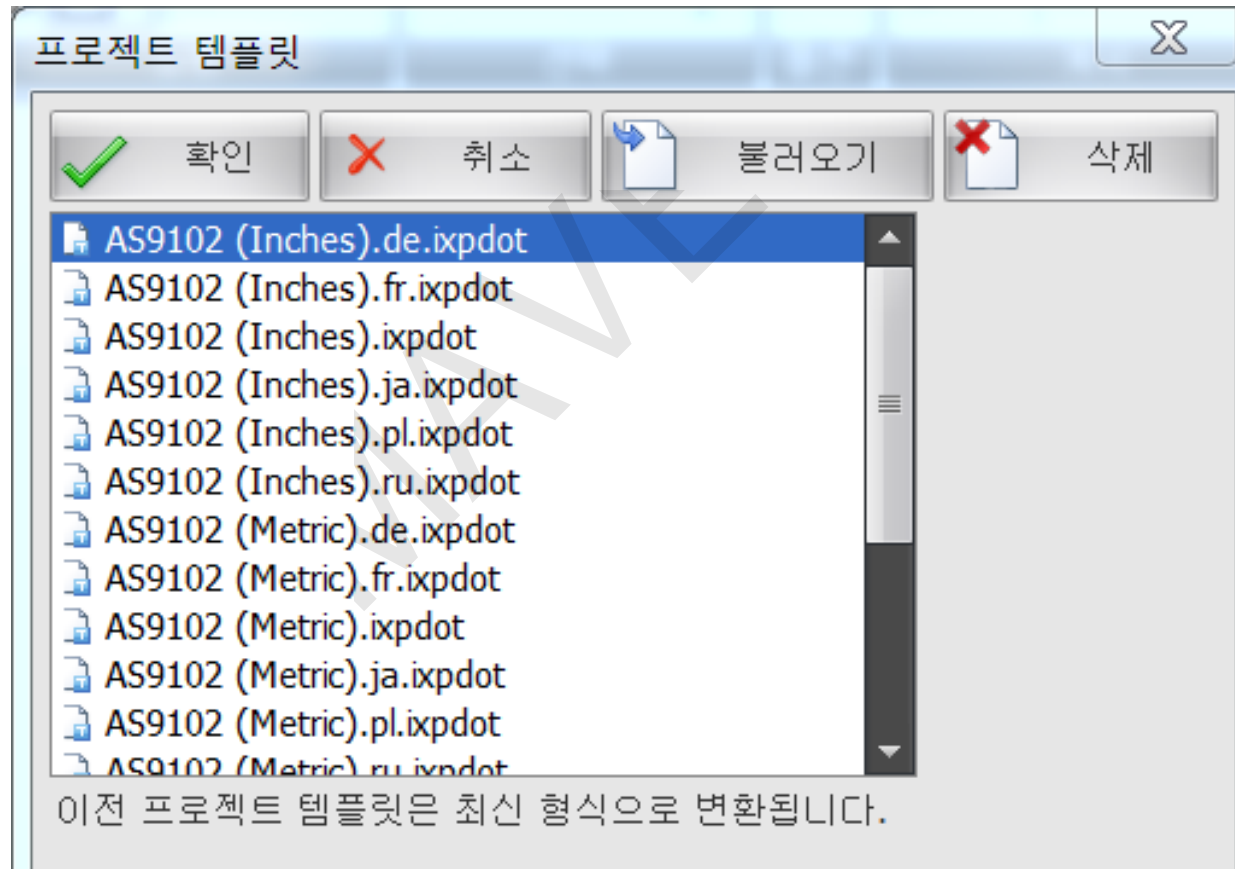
프로젝트 템플릿

확인
취소
불러오기
삭제

AS9102 (Inches).de.ixpdot
AS9102 (Inches).fr.ixpdot
AS9102 (Inches).ixpdot
AS9102 (Inches).ja.ixpdot
AS9102 (Inches).pl.ixpdot
AS9102 (Inches).ru.ixpdot
AS9102 (Metric).de.ixpdot
AS9102 (Metric).fr.ixpdot
AS9102 (Metric).ixpdot
AS9102 (Metric).ja.ixpdot
AS9102 (Metric).pl.ixpdot
AS9102 (Metric).ru.ixpdot

이전 프로젝트 템플릿은 최신 형식으로 변환됩니다.